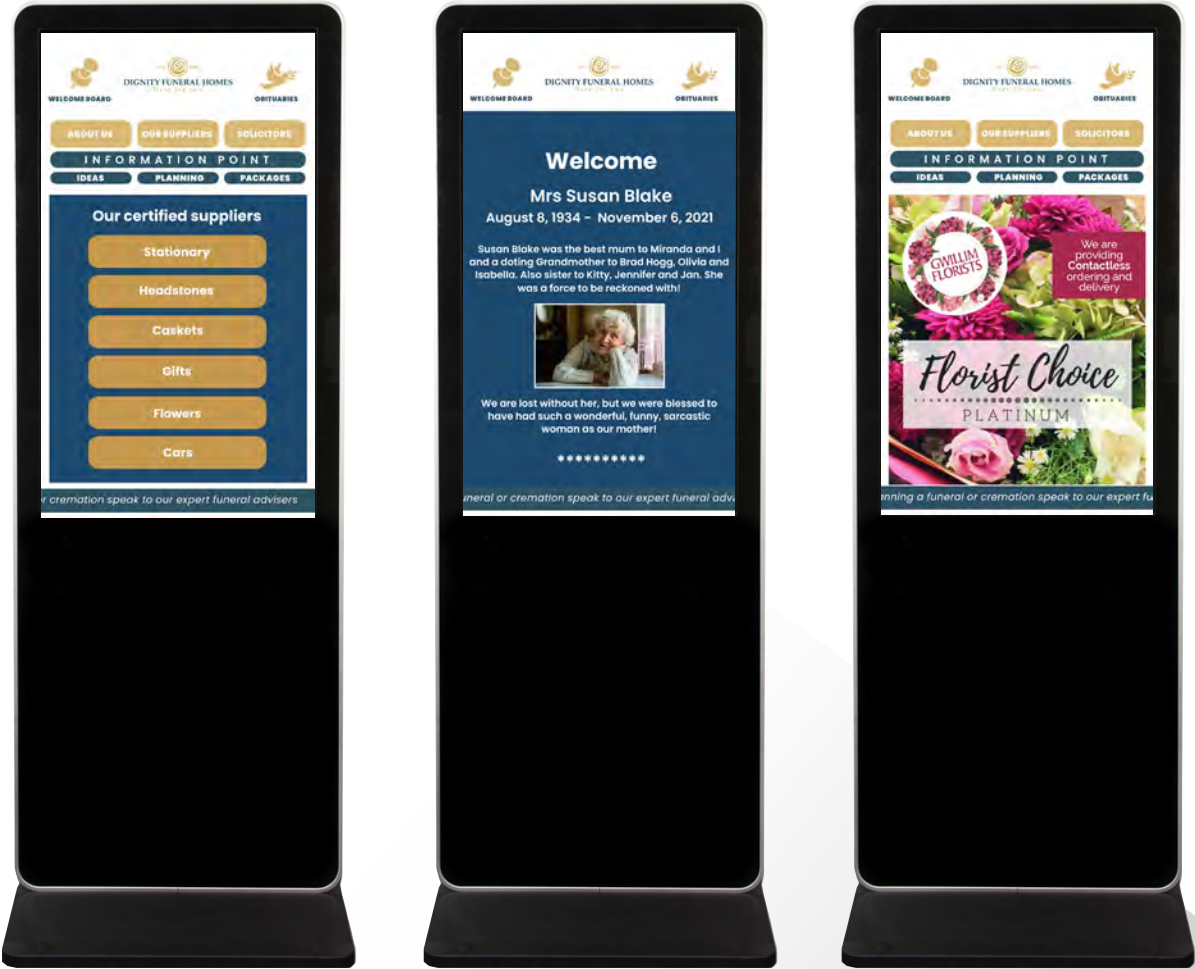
DIGNITY FUNERAL HOMES

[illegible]

WELCOME BOARD

OBITUARIES

ABOUT US

OUR SUPPLIERS

SOLICITORS

INFORMATION POINT

IDEAS

PLANNING

PACKAGES

Our certified suppliers

Stationary

Headstones

Caskets

Gifts

Flowers

Cars

r cremation speak to our expert funeral advisers

DIGNITY FUNERAL HOMES

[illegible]

WELCOME BOARD

OBITUARIES

Welcome

Mrs Susan Blake

August 8, 1934 - November 6, 2021

Susan Blake was the best mum to Miranda and I and a doting Grandmother to Brad Hogg, Olivia and Isabella. Also sister to Kitty, Jennifer and Jan. She was a force to be reckoned with!

We are lost without her, but we were blessed to have had such a wonderful, funny, sarcastic woman as our mother!

**********

uneral or cremation speak to our expert funeral adv

DIGNITY FUNERAL HOMES

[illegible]

WELCOME BOARD

OBITUARIES

ABOUT US

OUR SUPPLIERS

SOLICITORS

INFORMATION POINT

IDEAS

PLANNING

PACKAGES

GWILLIM FLORISTS

We are providing Contactless ordering and delivery

Florist Choice

PLATINUM

nning a funeral or cremation speak to our expert fu